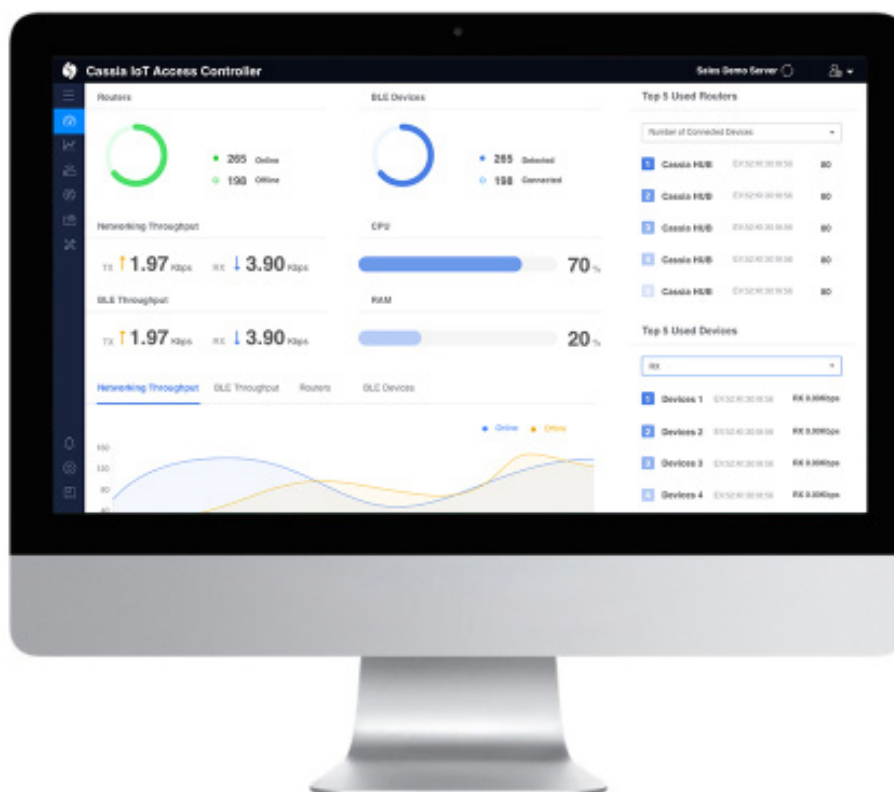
Cassia IoT Access Controller

Sales Demo Server

Routers

265 Online
198 Offline

BLE Devices

265 Detected
198 Connected

Top 5 Used Routers

Number of Connected Devices

1 Cassia HUB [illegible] 80
2 Cassia HUB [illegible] 80
3 Cassia HUB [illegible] 80
4 Cassia HUB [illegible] 80
5 Cassia HUB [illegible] 80

Networking Throughput

TX 1.97 Kbps RX 3.90 Kbps

CPU

70%

BLE Throughput

TX 1.97 Kbps RX 3.90 Kbps

RAM

20%

Top 5 Used Devices

RX

1 Devices 1 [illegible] RX 0.00Kbps
2 Devices 2 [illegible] RX 0.00Kbps
3 Devices 3 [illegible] RX 0.00Kbps
4 Devices 4 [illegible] RX 0.00Kbps

Networking Throughput BLE Throughput Routers BLE Devices

Online Offline

160
120
80
40